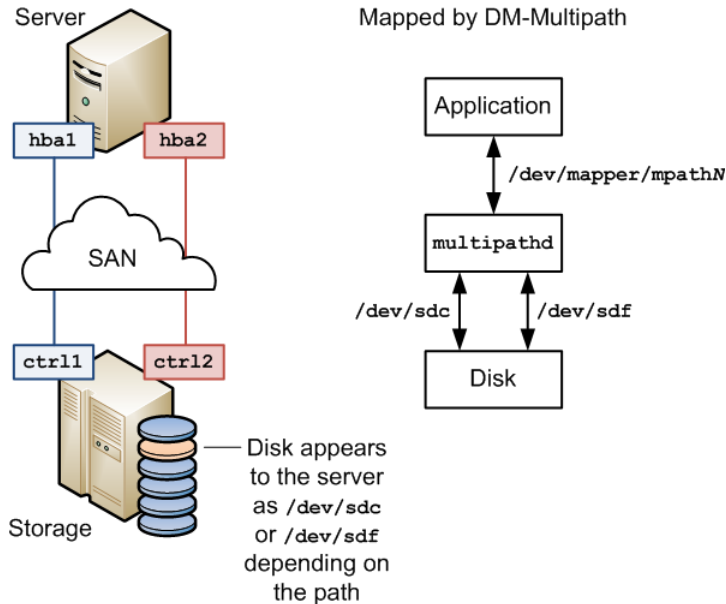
Server

hba1

hba2

SAN

ctrl1

ctrl2

Storage

Disk appears to the server as /dev/sdc or /dev/sdf depending on the path

Mapped by DM-Multipath

Application

/dev/mapper/mpath$N$

multipathd

/dev/sdc

/dev/sdf

Disk